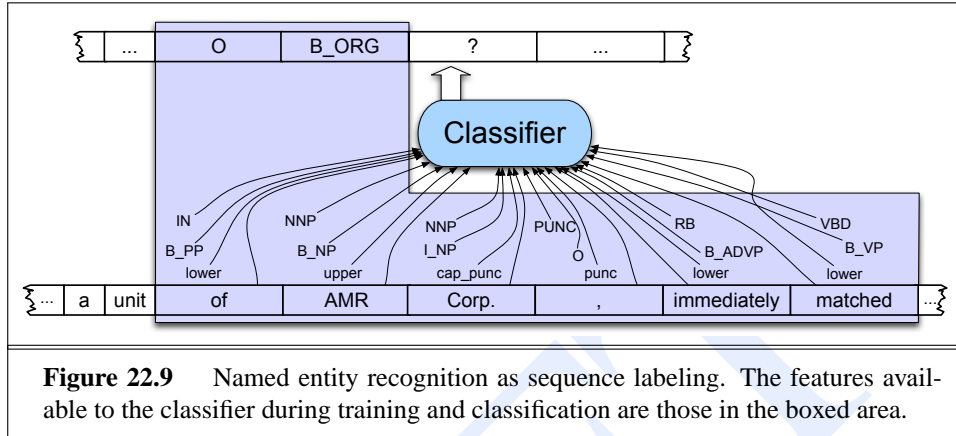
... O B_ORG ? ...

Classifier

IN
B_PP
lower
NNP
B_NP
upper
NNP
I_NP
cap_punc
PUNC
O
punc
RB
B_ADVP
lower
VBD
B_VP
lower

... a unit of AMR Corp. , immediately matched ...

**Figure 22.9** Named entity recognition as sequence labeling. The features available to the classifier during training and classification are those in the boxed area.